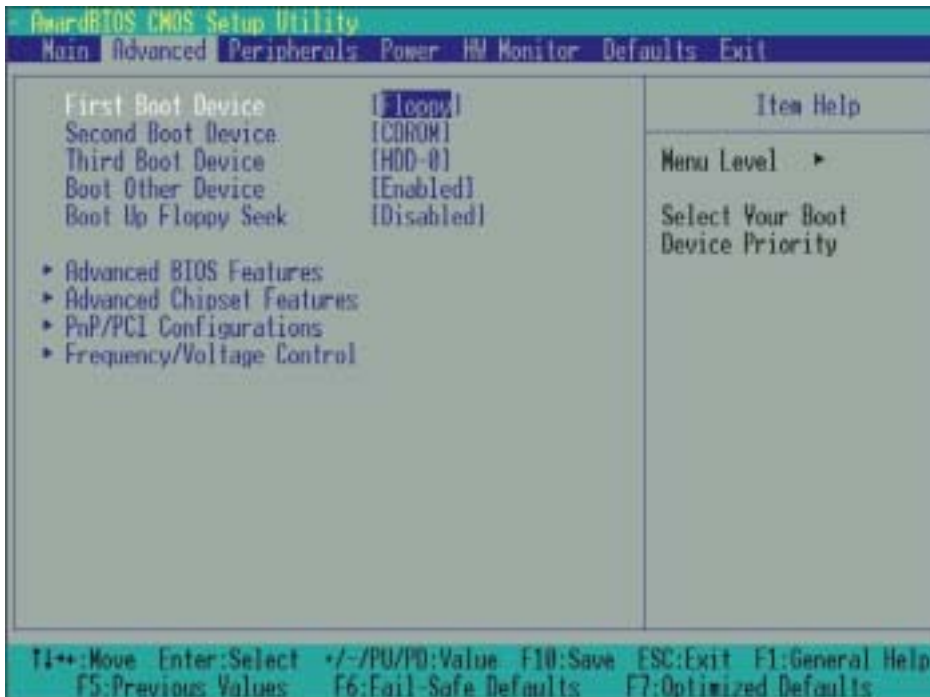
AwardBIOS CMOS Setup Utility
Main Advanced Peripherals Power HW Monitor Defaults Exit

First Boot Device [Floppy]
Second Boot Device [CDROM]
Third Boot Device [HDD-0]
Boot Other Device [Enabled]
Boot Up Floppy Seek [Disabled]

► Advanced BIOS Features
► Advanced Chipset Features
► PnP/PCI Configurations
► Frequency/Voltage Control

Item Help

Menu Level ►

Select Your Boot Device Priority

↑↓→←:Move Enter:Select +/-/PU/PD:Value F10:Save ESC:Exit F1:General Help
F5:Previous Values F6:Fail-Safe Defaults F7:Optimized Defaults